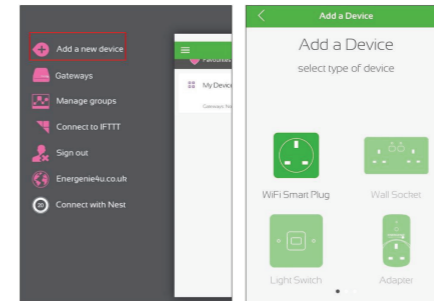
Add a new device

Gateways

Manage groups

Connect to IFTTT

Sign out

Energenie4u.co.uk

Connect with Nest

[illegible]

My Devices

Gateways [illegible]

Add a Device

Add a Device

select type of device

WiFi Smart Plug

Wall Socket

Light Switch

Adapter